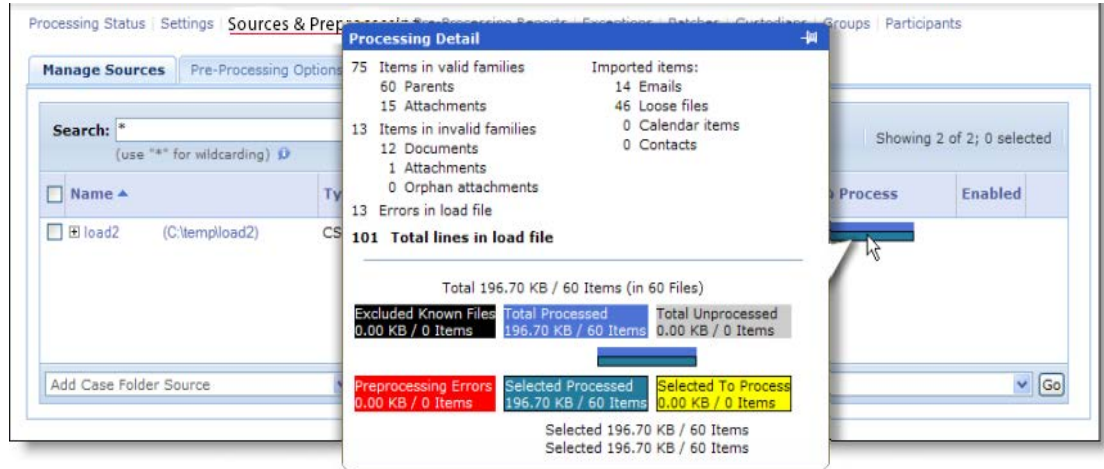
Processing Status | Settings | Sources & Prep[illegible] | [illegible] Groups | Participants

Manage Sources | Pre-Processing Options

Search: *
(use "*" for wildcarding)

Showing 2 of 2; 0 selected

Name ▲ | Ty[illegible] | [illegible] Process | Enabled

load2 (C:\temp\load2) CS

Add Case Folder Source

Go

Processing Detail

75 Items in valid families
60 Parents
15 Attachments

13 Items in invalid families
12 Documents
1 Attachments
0 Orphan attachments

13 Errors in load file

101 Total lines in load file

Imported items:
14 Emails
46 Loose files
0 Calendar items
0 Contacts

Total 196.70 KB / 60 Items (in 60 Files)

Excluded Known Files
0.00 KB / 0 Items

Total Processed
196.70 KB / 60 Items

Total Unprocessed
0.00 KB / 0 Items

Preprocessing Errors
0.00 KB / 0 Items

Selected Processed
196.70 KB / 60 Items

Selected To Process
0.00 KB / 0 Items

Selected 196.70 KB / 60 Items
Selected 196.70 KB / 60 Items